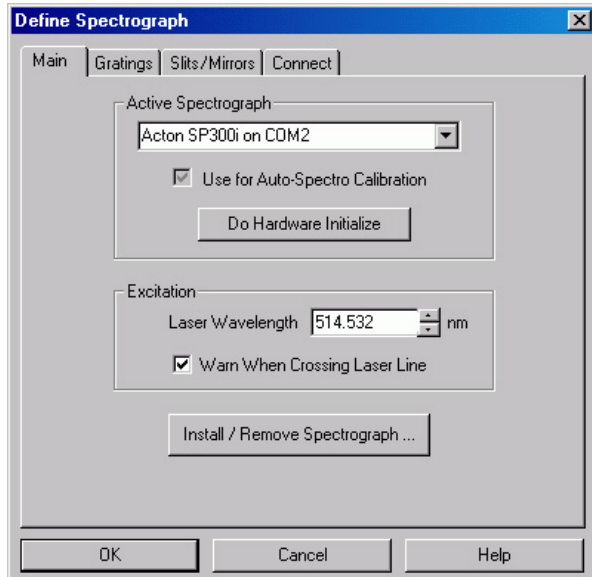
Define Spectrograph

Main | Gratings | Slits/Mirrors | Connect

Active Spectrograph
Acton SP300i on COM2
Use for Auto-Spectro Calibration
Do Hardware Initialize

Excitation
Laser Wavelength 514.532 nm
Warn When Crossing Laser Line

Install / Remove Spectrograph ...

OK Cancel Help